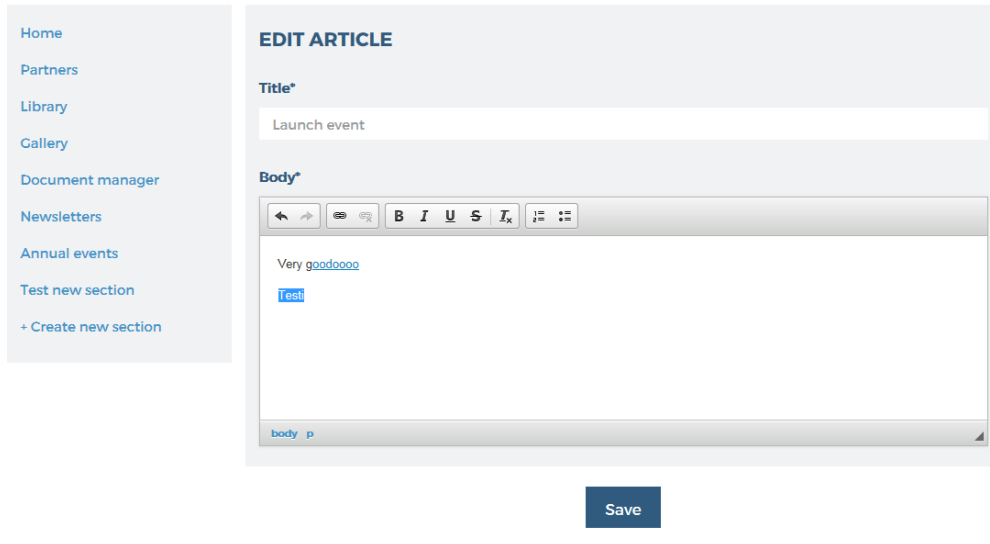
Home
Partners
Library
Gallery
Document manager
Newsletters
Annual events
Test new section
+ Create new section

EDIT ARTICLE

Title*

Launch event

Body*

B I U S $I_x$

Very goodoooo

Testi

body p

Save